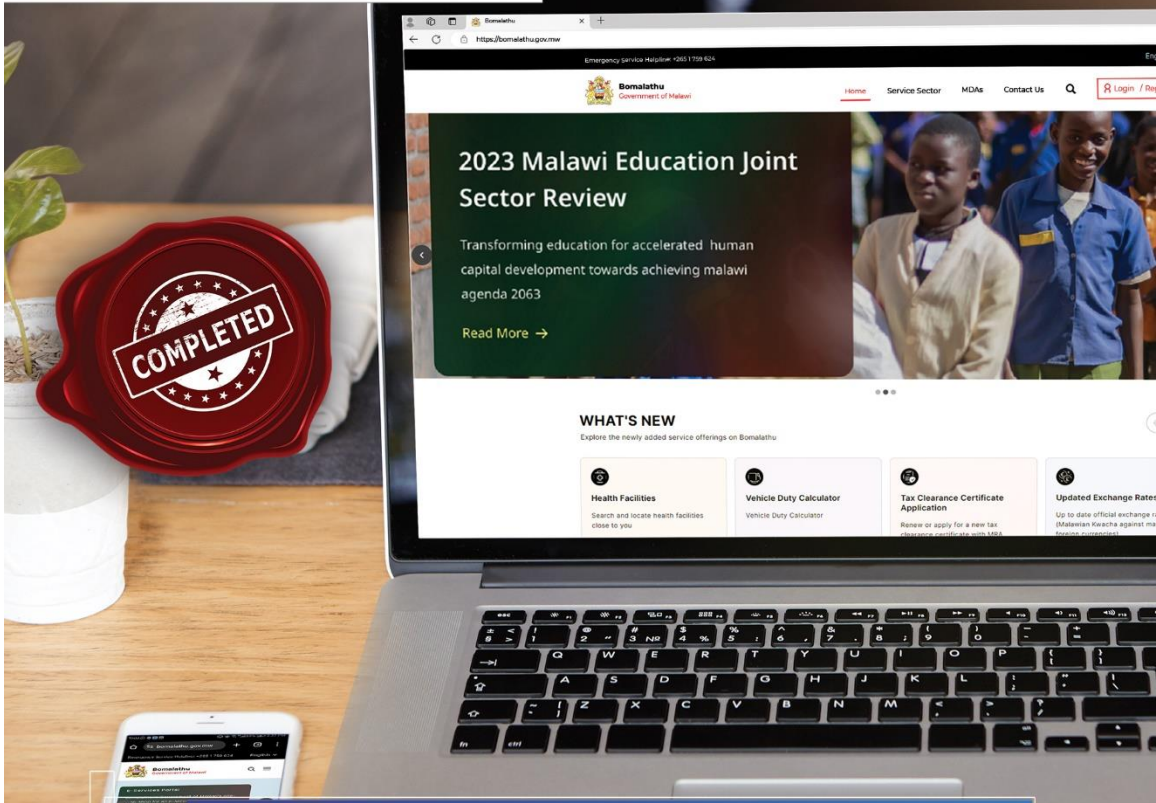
COMPLETED

Bomalathu

https://bomalathu.gov.mw

Emergency Service Helpline: +265 1 759 624

Eng

Bomalathu
Government of Malawi

Home Service Sector MDAs Contact Us Login / Re

2023 Malawi Education Joint Sector Review

Transforming education for accelerated human capital development towards achieving malawi agenda 2063

Read More →

WHAT'S NEW
Explore the newly added service offerings on Bomalathu

Health Facilities
Search and locate health facilities close to you

Vehicle Duty Calculator
Vehicle Duty Calculator

Tax Clearance Certificate Application
Renew or apply for a new tax clearance certificate with MRA

Updated Exchange Rates
Up to date official exchange r (Malawian Kwacha against ma foreign currencies)

esc
fn ctrl

bomalathu.gov.mw
Bomalathu
Government of Malawi
E-Services Portal